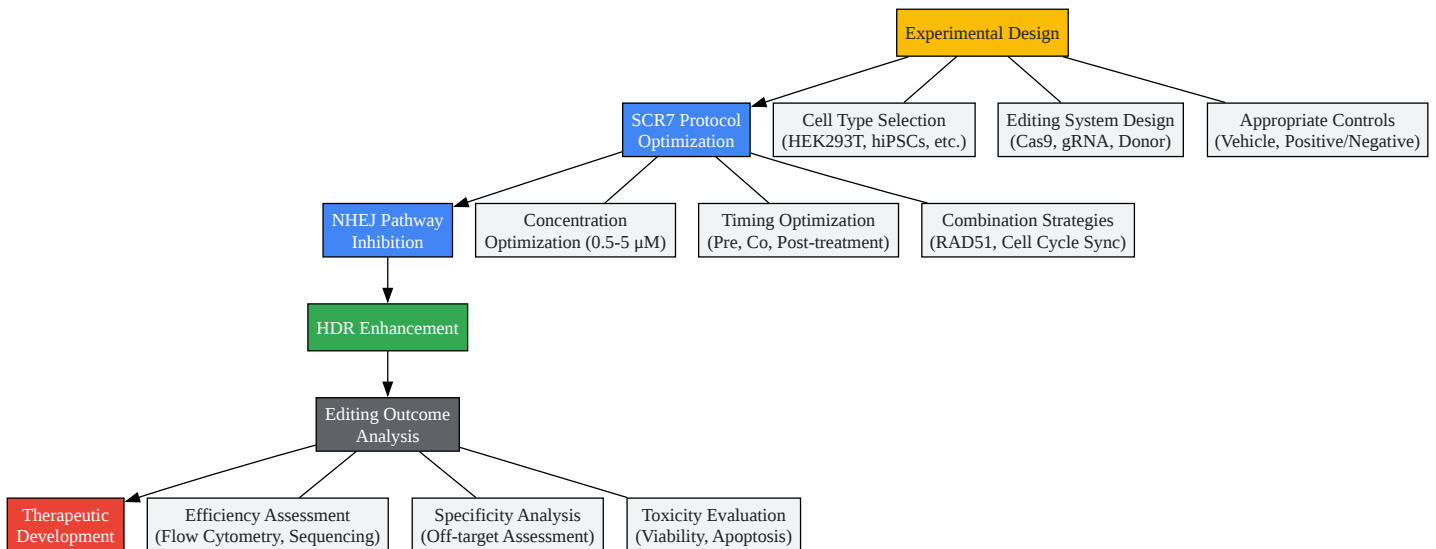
Experimental Design

SCR7 Protocol Optimization

Cell Type Selection (HEK293T, hiPSCs, etc.)

Editing System Design (Cas9, gRNA, Donor)

Appropriate Controls (Vehicle, Positive/Negative)

NHEJ Pathway Inhibition

Concentration Optimization (0.5-5 μM)

Timing Optimization (Pre, Co, Post-treatment)

Combination Strategies (RAD51, Cell Cycle Sync)

HDR Enhancement

Editing Outcome Analysis

Therapeutic Development

Efficiency Assessment (Flow Cytometry, Sequencing)

Specificity Analysis (Off-target Assessment)

Toxicity Evaluation (Viability, Apoptosis)